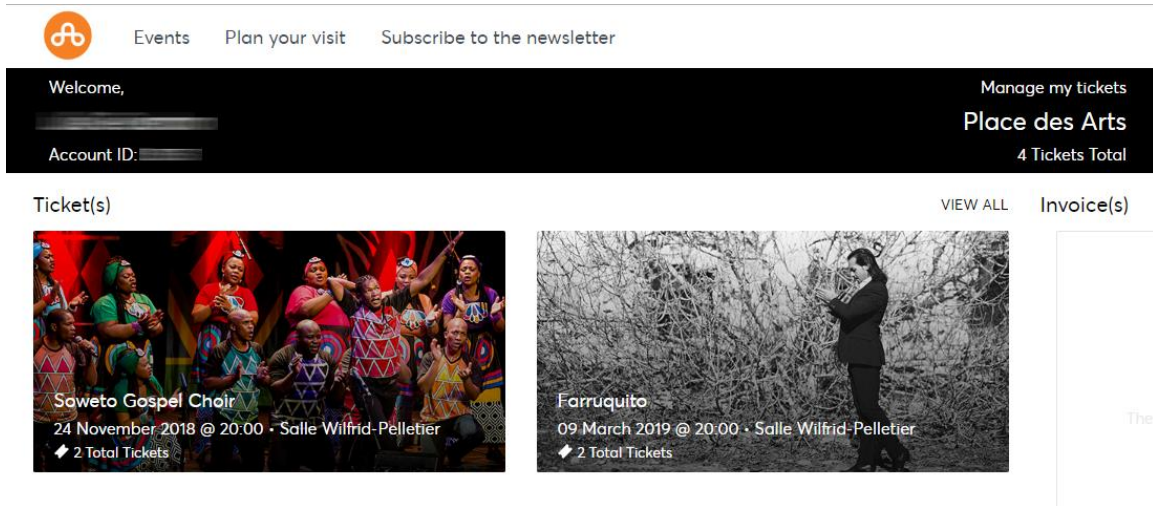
Events   Plan your visit   Subscribe to the newsletter

Welcome,

Account ID:

Manage my tickets

Place des Arts

4 Tickets Total

Ticket(s)

VIEW ALL

Invoice(s)

Soweto Gospel Choir

24 November 2018 @ 20:00 · Salle Wilfrid-Pelletier

2 Total Tickets

Farruquito

09 March 2019 @ 20:00 · Salle Wilfrid-Pelletier

2 Total Tickets

The